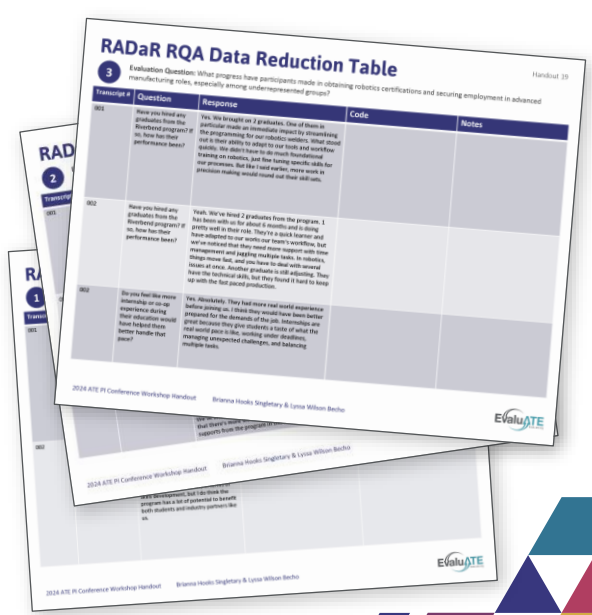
RADaR RQA Data Reduction Table

3 Evaluation Question: What progress have participants made in obtaining robotics certifications and securing employment in advanced manufacturing roles, especially among underrepresented groups?

Handout 19

| Transcript # | Question | Response | Code | Notes |
|---|---|---|---|---|
| 001 | Have you hired any graduates from the Riverbend program? If so, how has their performance been? | Yes. We brought on 2 graduates. One of them in particular made an immediate impact by streamlining the programming for our robotics welders. What stood out is their ability to adapt to our tools and workflow quickly. We didn't have to do much foundational training on robotics, just fine tuning specific skills for our processes. But like I said earlier, more work in precision making would round out their skill sets. | | |
| 002 | Have you hired any graduates from the Riverbend program? If so, how has their performance been? | Yeah. We've hired 2 graduates from the program. 1 has been with us for about 6 months and is doing pretty well in their role. They're a quick learner and have adapted to our works our team's workflow, but we've noticed that they need more support with time management and juggling multiple tasks. In robotics, things move fast, and you have to deal with several issues at once. Another graduate is still adjusting. They have the technical skills, but they found it hard to keep up with the fast paced production. | | |
| 003 | Do you feel like more internship or co-op experience during their education would have helped them better handle that pace? | Yes. Absolutely. They had more real world experience before joining us. I think they would have been better prepared for the demands of the job. Internships are great because they give students a taste of what the real world pace is like, working under deadlines, managing unexpected challenges, and balancing multiple tasks. | | |

2024 ATE PI Conference Workshop Handout    Brianna Hooks Singletary & Lyssa Wilson Becho

EvaluATE

RA
2
Transcript #
that there's ... supports from the program ...
2024 ATE PI Conference Workshop Handout    Brianna Hooks Singletary & Lyssa Wilson Becho

RA
1
Transcri
001
002
skill development, but I do think the program has a lot of potential to benefit both students and industry partners like us.

2024 ATE PI Conference Workshop Handout    Brianna Hooks Singletary & Lyssa Wilson Becho

EvaluATE